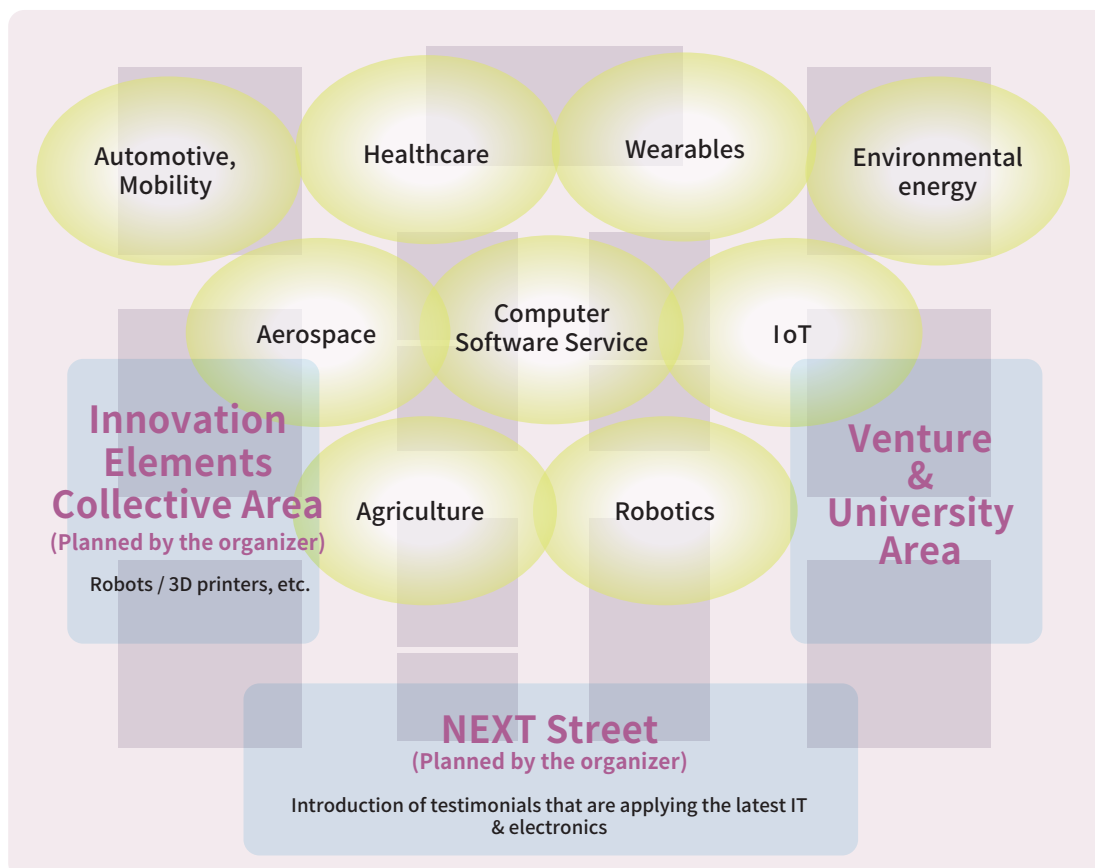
Automotive, Mobility

Healthcare

Wearables

Environmental energy

Aerospace

Computer Software Service

IoT

Innovation Elements Collective Area
(Planned by the organizer)

Robots / 3D printers, etc.

Agriculture

Robotics

Venture & University Area

NEXT Street
(Planned by the organizer)

Introduction of testimonials that are applying the latest IT & electronics